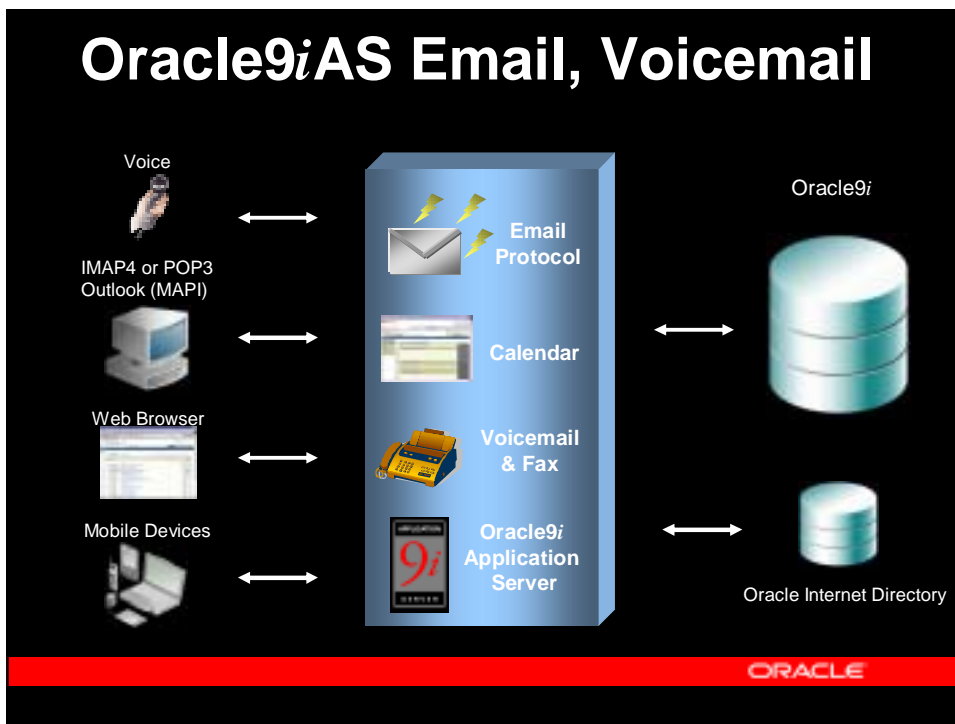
Oracle9*i*AS Email, Voicemail

Voice

IMAP4 or POP3
Outlook (MAPI)

Web Browser

Mobile Devices

Email Protocol

Calendar

Voicemail & Fax

Oracle9*i* Application Server

Oracle9*i*

Oracle Internet Directory

ORACLE